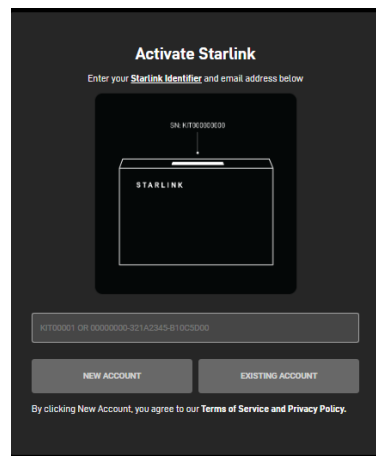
Activate Starlink

Enter your Starlink Identifier and email address below

SN: KIT00000000

STARLINK

KIT00001 OR 00000000-321A2345-B10C5000

NEW ACCOUNT

EXISTING ACCOUNT

By clicking New Account, you agree to our Terms of Service and Privacy Policy.